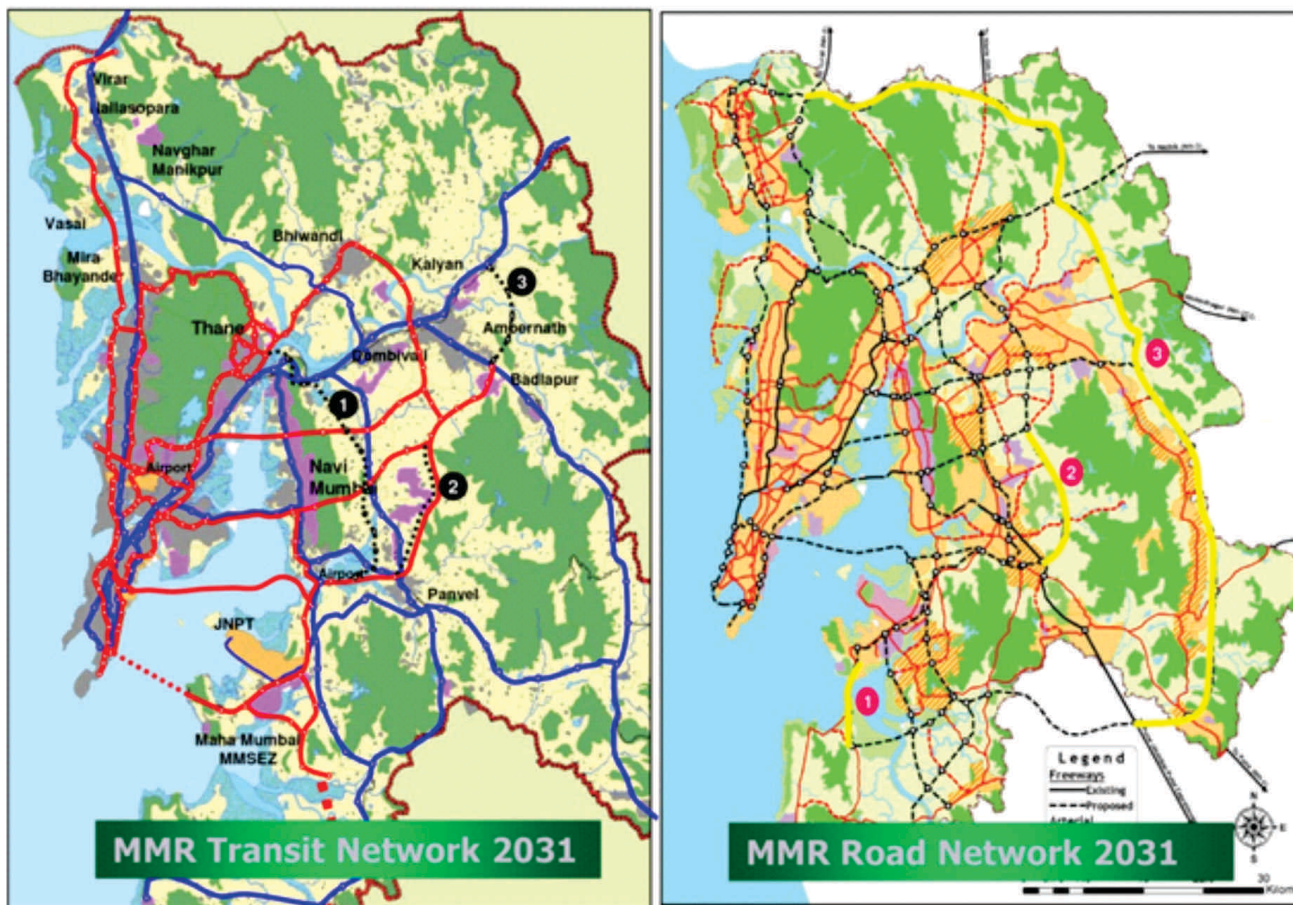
Virar
Nallasopara
Navghar Manikpur
Vasai
Mira Bhayander
Bhiwandi
Kalyan
3
Ambernath
Thane
Dombivali
Badlapur
1
Airport
Navi Mumbai
2
Airport
Panvel
JNPT
Maha Mumbai MMSEZ

MMR Transit Network 2031

3
2
1
Legend
Freeways
Existing
Proposed
Arterial
N
E
S
30
Kilom

MMR Road Network 2031